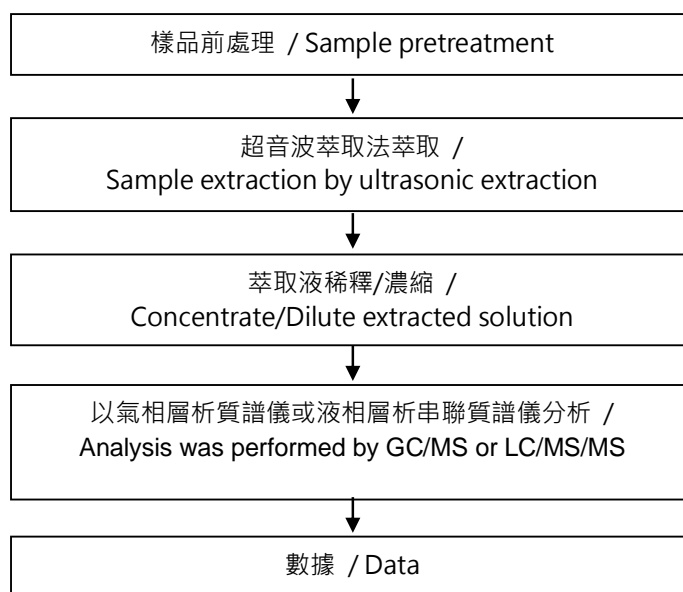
樣品前處理 / Sample pretreatment

超音波萃取法萃取 / Sample extraction by ultrasonic extraction

萃取液稀釋/濃縮 / Concentrate/Dilute extracted solution

以氣相層析質譜儀或液相層析串聯質譜儀分析 / Analysis was performed by GC/MS or LC/MS/MS

數據 / Data